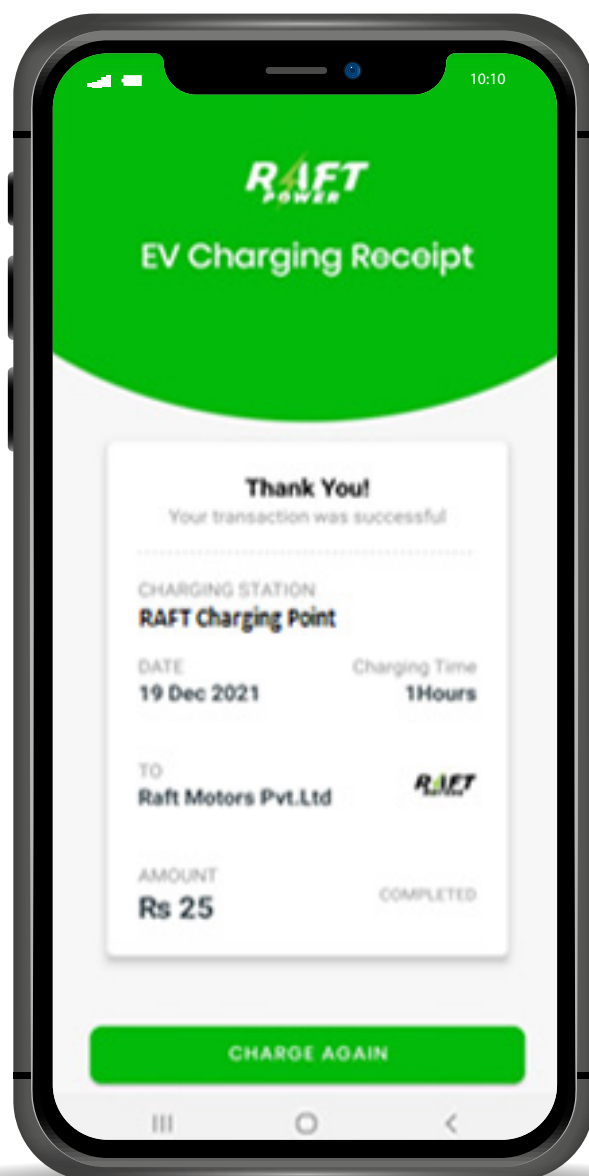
10:10

RAFT
POWER

EV Charging Receipt

Thank You!
Your transaction was successful

CHARGING STATION
RAFT Charging Point

DATE
19 Dec 2021

Charging Time
1Hours

TO
Raft Motors Pvt.Ltd

RAFT

AMOUNT
Rs 25

COMPLETED

CHARGE AGAIN